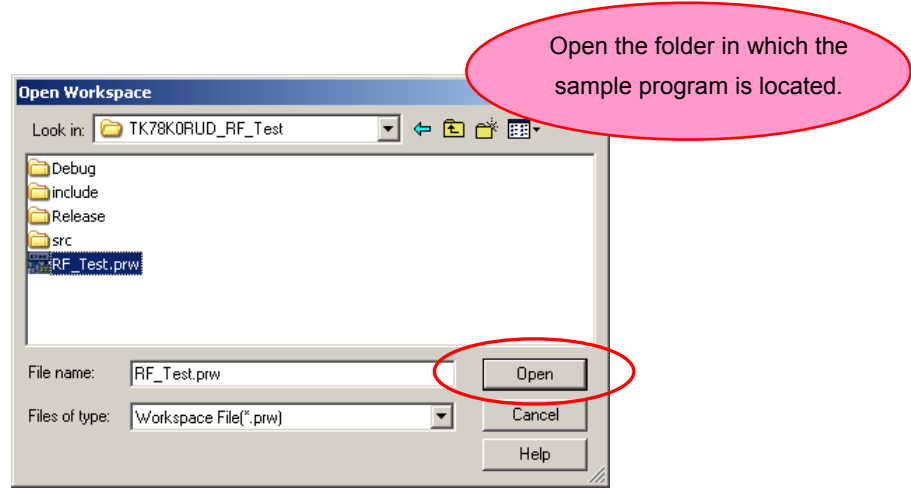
Open Workspace

Open the folder in which the sample program is located.

Look in: TK78K0RUD_RF_Test

Debug
include
Release
src
RF_Test.prw

File name: RF_Test.prw
Open

Files of type: Workspace File(*.prw)
Cancel

Help